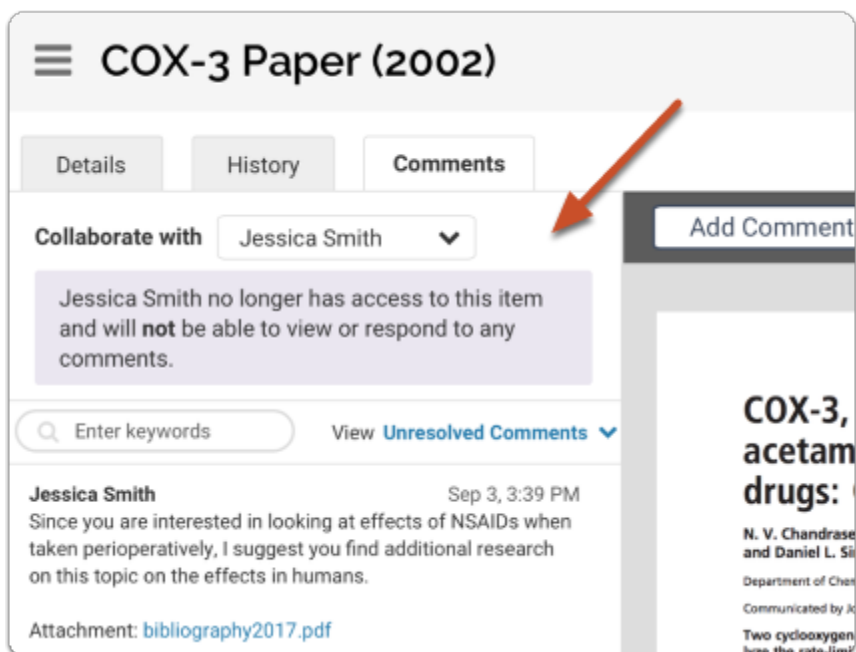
COX-3 Paper (2002)

Details History Comments

Collaborate with Jessica Smith

Jessica Smith no longer has access to this item and will **not** be able to view or respond to any comments.

Enter keywords

View Unresolved Comments

Jessica Smith Sep 3, 3:39 PM
Since you are interested in looking at effects of NSAIDs when taken perioperatively, I suggest you find additional research on this topic on the effects in humans.

Attachment: bibliography2017.pdf

Add Comment

COX-3, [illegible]
acetam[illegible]
drugs: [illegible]

N. V. Chandras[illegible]
and Daniel L. Si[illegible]

Department of Che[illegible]

Communicated by J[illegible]

Two cyclooxygen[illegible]
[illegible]